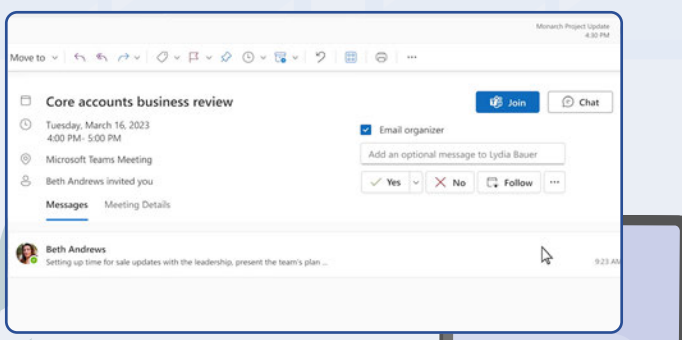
Monarch Project Update
4:30 PM

Move to

Core accounts business review

Join

Chat

Tuesday, March 16, 2023
4:00 PM- 5:00 PM

Email organizer

Microsoft Teams Meeting

Add an optional message to Lydia Bauer

Beth Andrews invited you

Yes

No

Follow

...

Messages

Meeting Details

Beth Andrews
Setting up time for sale updates with the leadership, present the team's plan ...

9:23 A